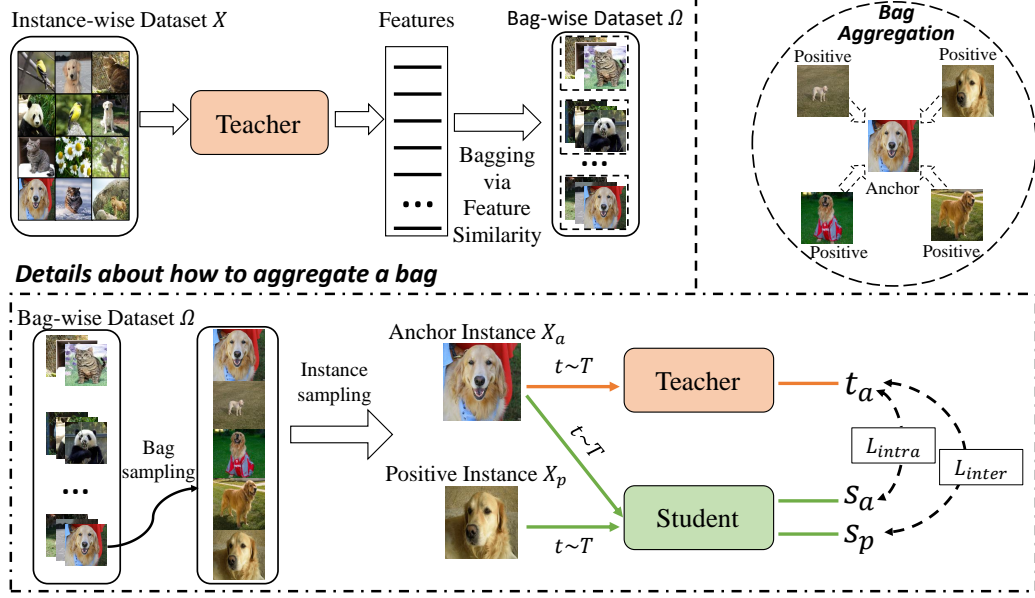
Instance-wise Dataset $X$

Teacher

Features

...

Bagging via Feature Similarity

Bag-wise Dataset $\Omega$

...

Bag Aggregation

Positive

Positive

Anchor

Positive

Positive

Details about how to aggregate a bag

Bag-wise Dataset $\Omega$

...

Bag sampling

Instance sampling

Anchor Instance $X_a$

$t{\sim}T$

Teacher

$t_a$

$t{\sim}T$

Positive Instance $X_p$

$t{\sim}T$

Student

$s_a$

$s_p$

$L_{intra}$

$L_{inter}$